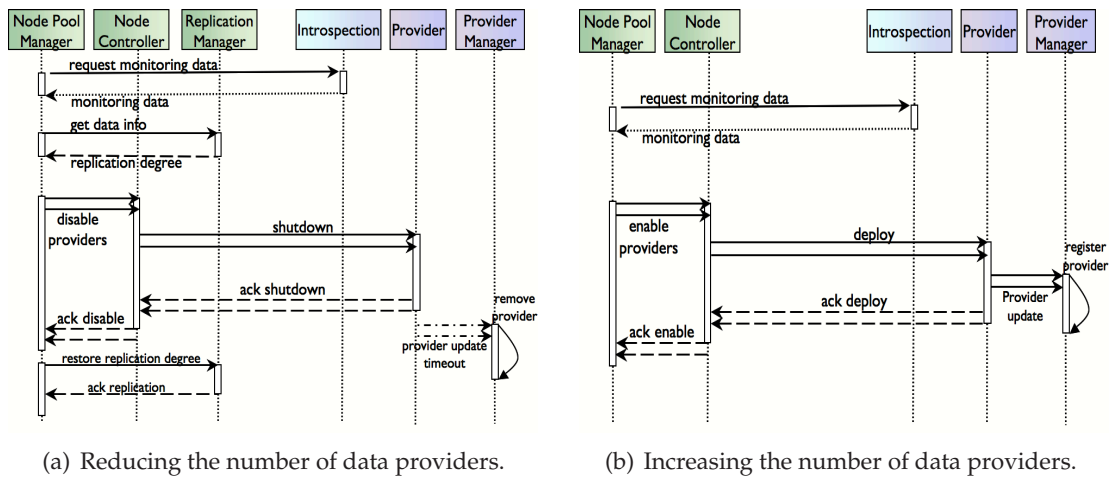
Node Pool Manager

Node Controller

Replication Manager

Introspection

Provider

Provider Manager

request monitoring data

monitoring data

get data info

replication degree

disable providers

shutdown

ack shutdown

remove provider

ack disable

provider update timeout

restore replication degree

ack replication

(a) Reducing the number of data providers.

Node Pool Manager

Node Controller

Introspection

Provider

Provider Manager

request monitoring data

monitoring data

enable providers

deploy

register provider

ack deploy

Provider update

ack enable

(b) Increasing the number of data providers.